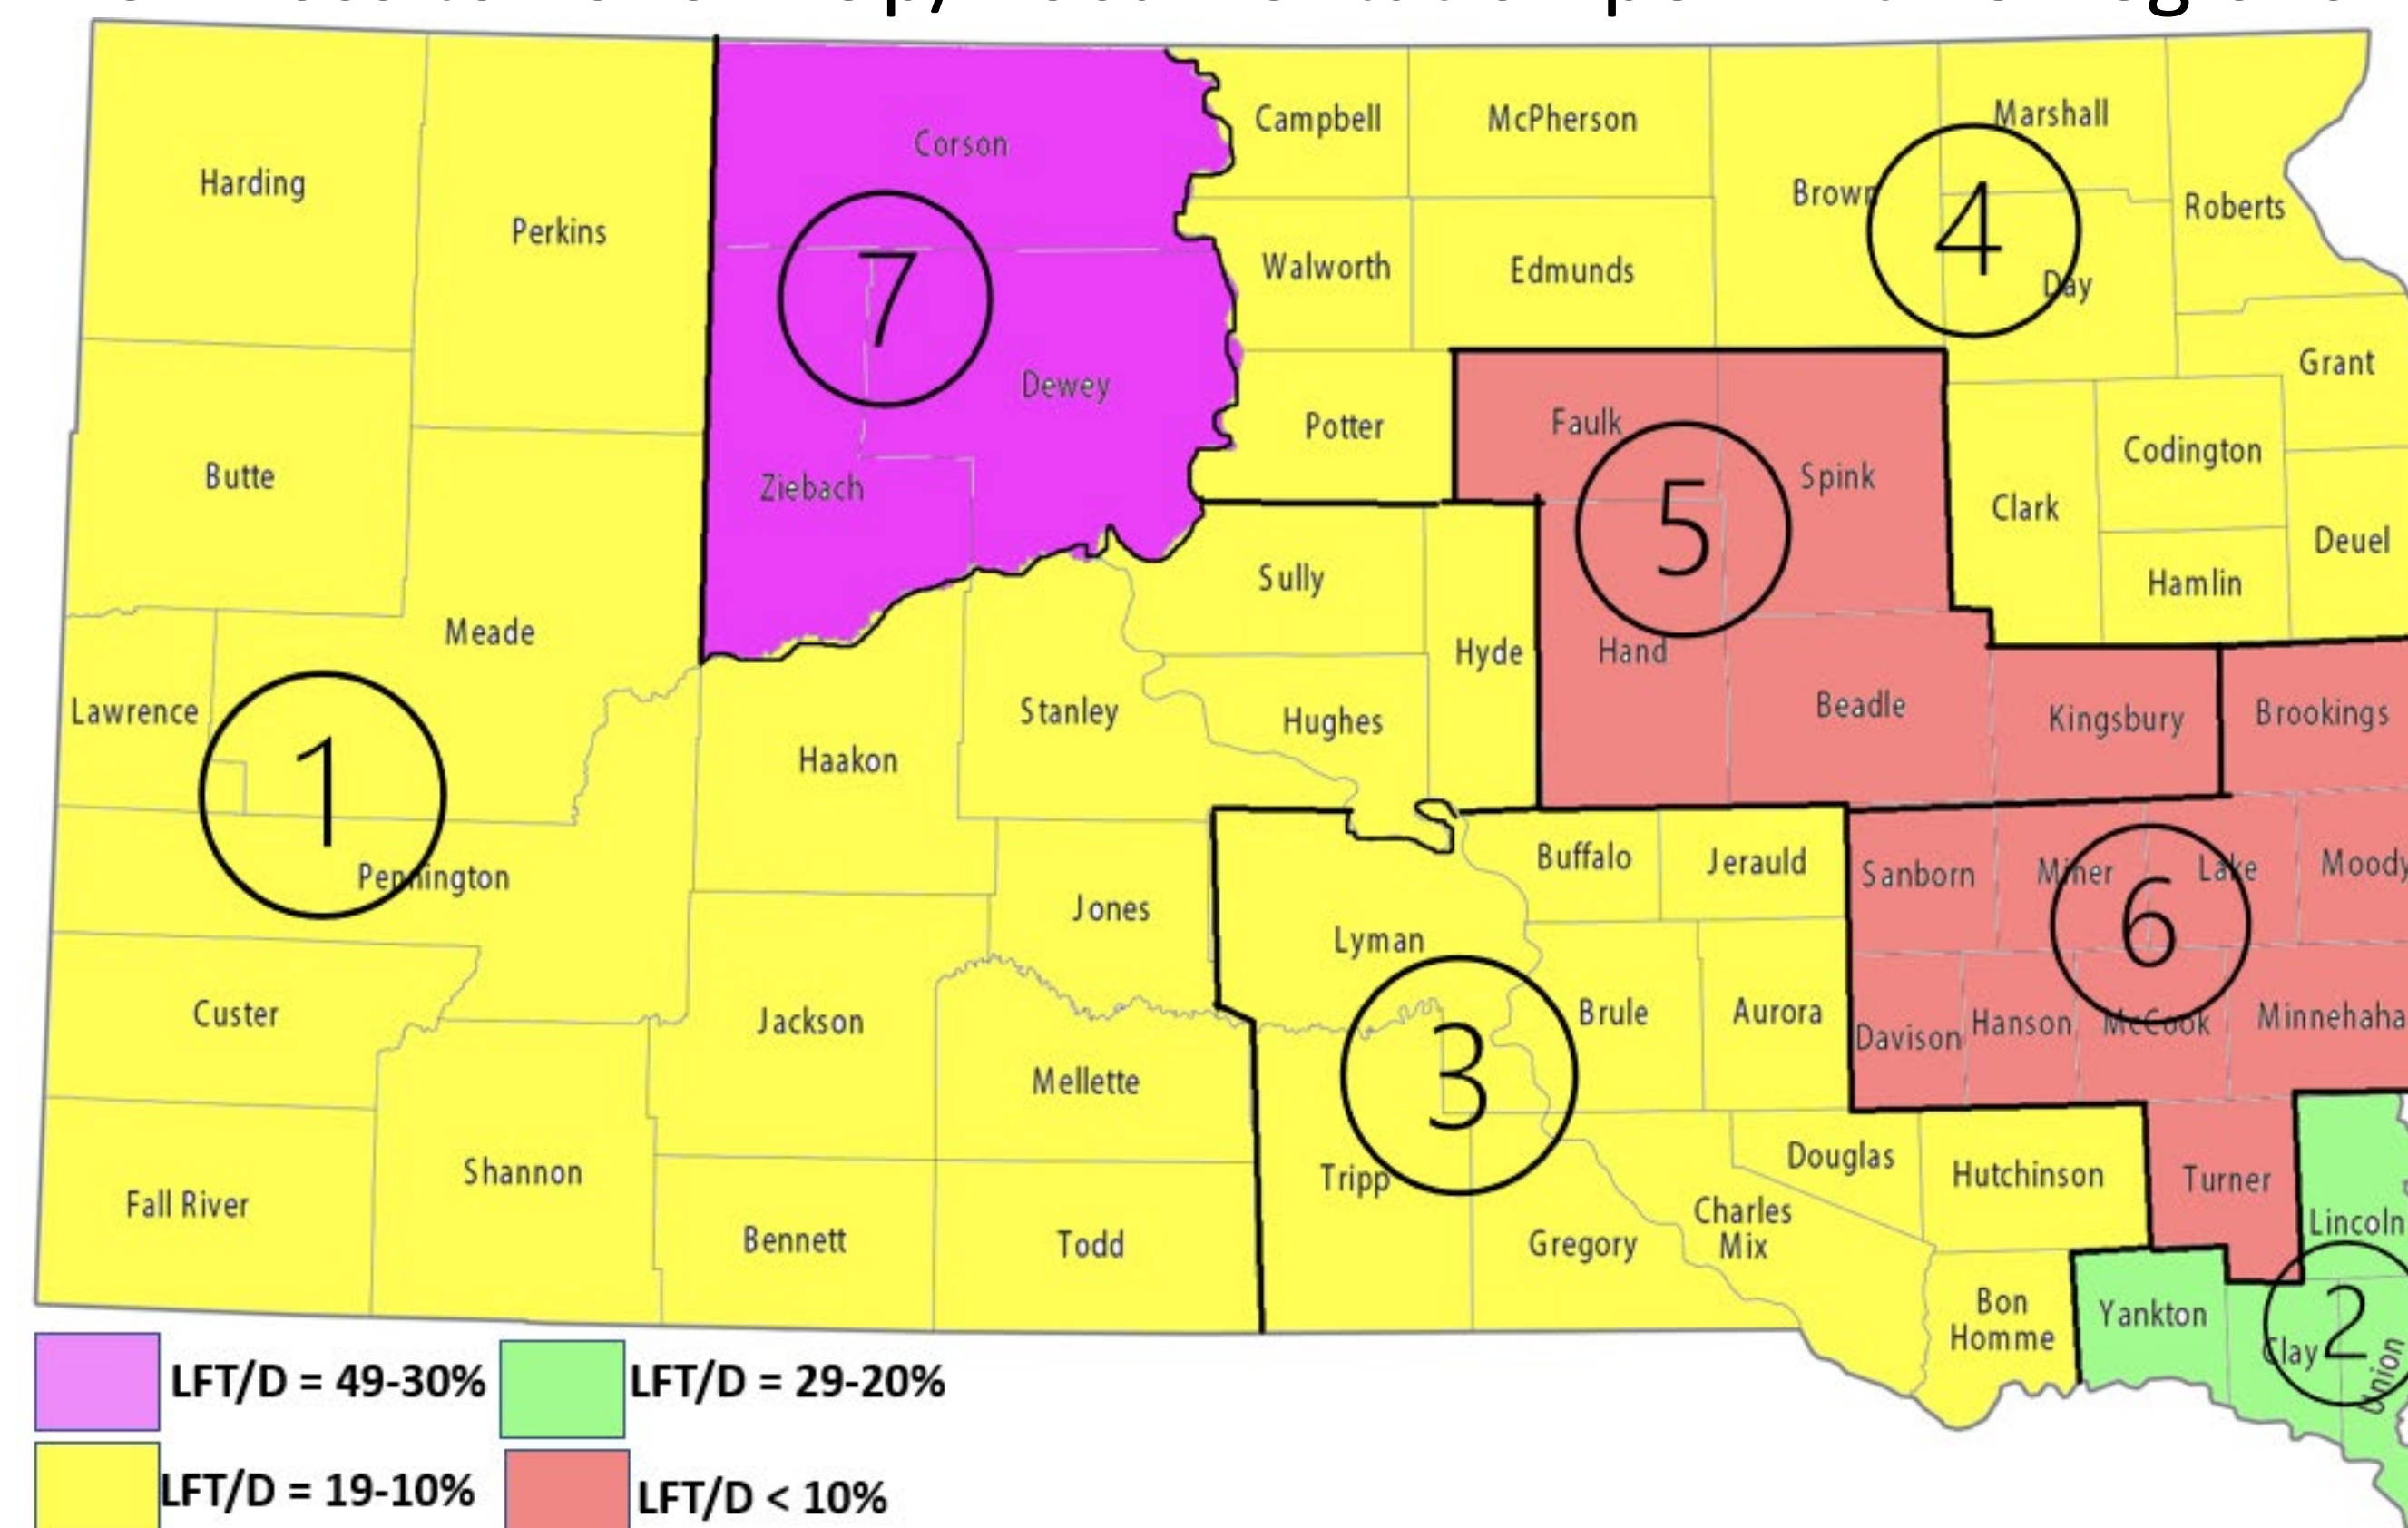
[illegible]

Harding
Perkins
Corson
7
Dewey
Ziebach
Campbell
McPherson
Brown
Marshall
4
Day
Roberts
Walworth
Edmunds
Grant
Butte
Potter
Faulk
5
Spink
Clark
Codington
Deuel
Hamlin
Sully
Hyde
Hand
Meade
Lawrence
1
Pennington
Stanley
Hughes
Beadle
Kingsbury
Brookings
Haakon
Buffalo
Jerauld
Sanborn
Miner
Lake
Moody
6
Jones
Lyman
3
Brule
Aurora
Davison
Hanson
McCook
Minnehaha
Custer
Jackson
Mellette
Shannon
Fall River
Tripp
Douglas
Hutchinson
Turner
Charles Mix
Gregory
Bennett
Todd
Lincoln
Bon Homme
Yankton
Clay
2
Union

LFT/D = 49-30%
LFT/D = 29-20%
LFT/D = 19-10%
LFT/D < 10%